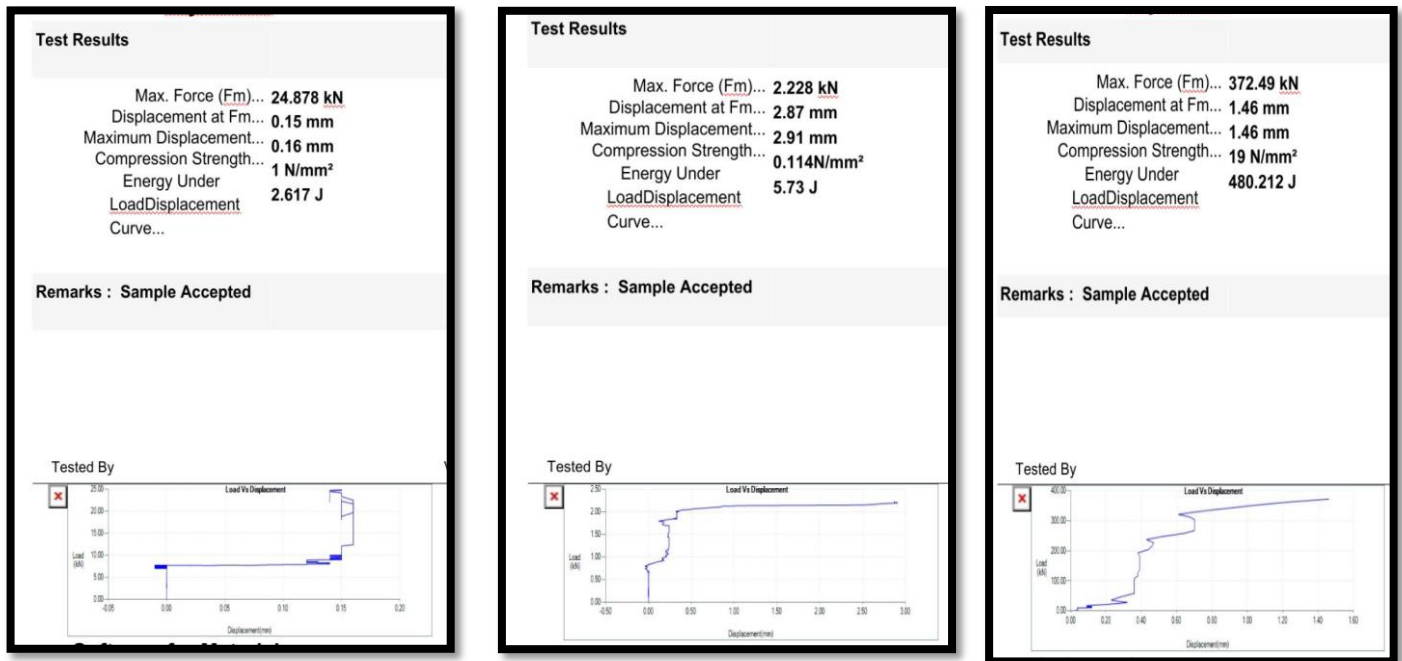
Test Results

Max. Force (Fm)... 24.878 kN
Displacement at Fm... 0.15 mm
Maximum Displacement... 0.16 mm
Compression Strength... 1 N/mm²
Energy Under LoadDisplacement Curve... 2.617 J

Remarks : Sample Accepted

Tested By

Load Vs Displacement

25.00
20.00
15.00
10.00
5.00
0.00
Load (kN)
-0.05 0.00 0.05 0.10 0.15 0.20
Displacement(mm)

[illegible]

Test Results

Max. Force (Fm)... 2.228 kN
Displacement at Fm... 2.87 mm
Maximum Displacement... 2.91 mm
Compression Strength... 0.114N/mm²
Energy Under LoadDisplacement Curve... 5.73 J

Remarks : Sample Accepted

Tested By

Load Vs Displacement

2.50
2.00
1.50
1.00
0.50
0.00
Load (kN)
-0.50 0.00 0.50 1.00 1.50 2.00 2.50 3.00
Displacement(mm)

Test Results

Max. Force (Fm)... 372.49 kN
Displacement at Fm... 1.46 mm
Maximum Displacement... 1.46 mm
Compression Strength... 19 N/mm²
Energy Under LoadDisplacement Curve... 480.212 J

Remarks : Sample Accepted

Tested By

Load Vs Displacement

400.00
300.00
200.00
100.00
0.00
Load (kN)
0.00 0.20 0.40 0.60 0.80 1.00 1.20 1.40 1.60
Displacement(mm)